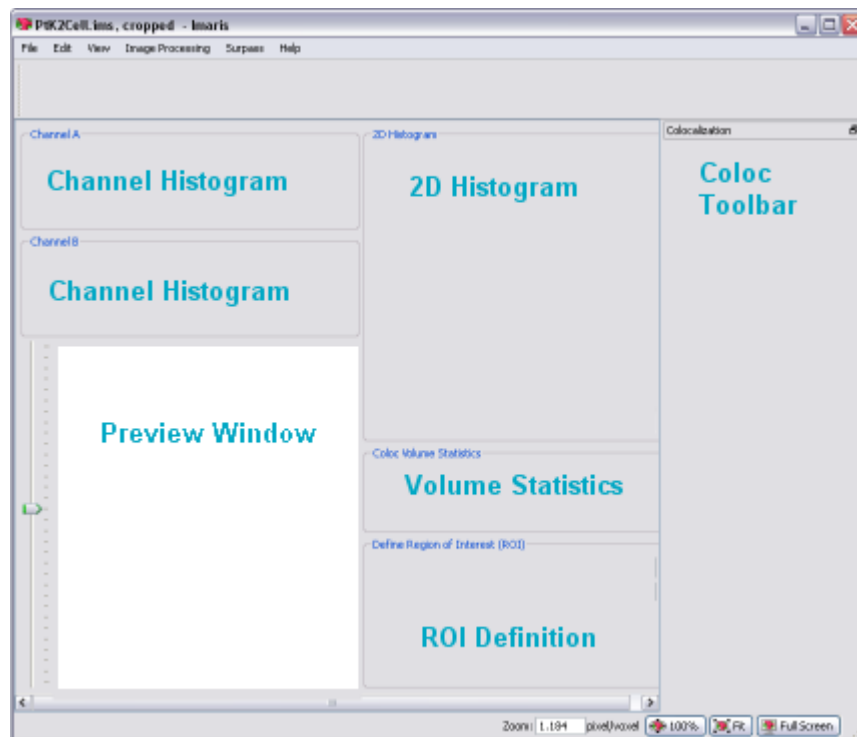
PtK2Cell.ims, cropped - Imaris

File Edit View Image Processing Surpass Help

Channel A

Channel Histogram

Channel B

Channel Histogram

Preview Window

2D Histogram

2D Histogram

Coloc Volume Statistics

Volume Statistics

Define Region of Interest (ROI)

ROI Definition

Colocalization

Coloc Toolbar

Zoom: 1.184 pixel/voxel 100% Fit Full Screen